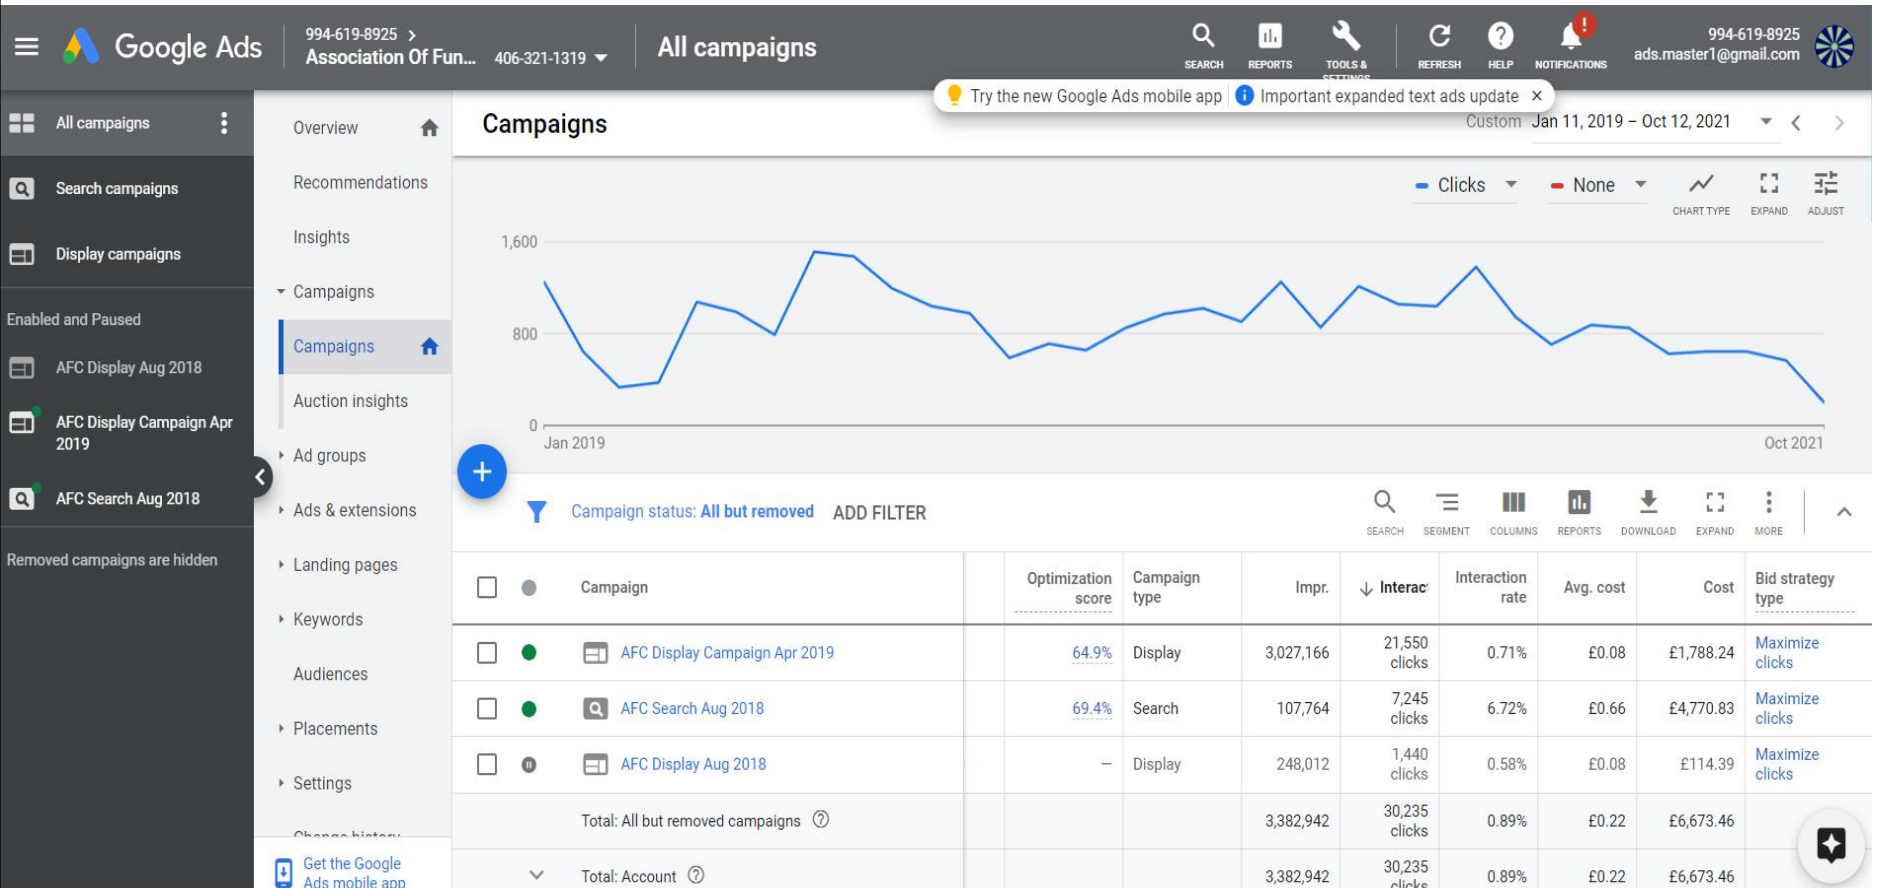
Google Ads
994-619-8925 >
Association Of Fun... 406-321-1319
All campaigns
SEARCH REPORTS TOOLS & SETTINGS REFRESH HELP NOTIFICATIONS
994-619-8925
ads.master1@gmail.com

All campaigns
Search campaigns
Display campaigns
Enabled and Paused
AFC Display Aug 2018
AFC Display Campaign Apr 2019
AFC Search Aug 2018
Removed campaigns are hidden

Overview
Recommendations
Insights
Campaigns
Campaigns
Auction insights
Ad groups
Ads & extensions
Landing pages
Keywords
Audiences
Placements
Settings
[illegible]
Get the Google Ads mobile app

Try the new Google Ads mobile app
Important expanded text ads update

Campaigns
Custom Jan 11, 2019 – Oct 12, 2021

Clicks
None
CHART TYPE EXPAND ADJUST

1,600
800
0
Jan 2019
Oct 2021

Campaign status: All but removed ADD FILTER
SEARCH SEGMENT COLUMNS REPORTS DOWNLOAD EXPAND MORE

| | | Campaign | Optimization score | Campaign type | Impr. | Interac | Interaction rate | Avg. cost | Cost | Bid strategy type |
|---|---|---|---|---|---|---|---|---|---|---|
| | | AFC Display Campaign Apr 2019 | 64.9% | Display | 3,027,166 | 21,550 clicks | 0.71% | £0.08 | £1,788.24 | Maximize clicks |
| | | AFC Search Aug 2018 | 69.4% | Search | 107,764 | 7,245 clicks | 6.72% | £0.66 | £4,770.83 | Maximize clicks |
| | | AFC Display Aug 2018 | – | Display | 248,012 | 1,440 clicks | 0.58% | £0.08 | £114.39 | Maximize clicks |
| | | Total: All but removed campaigns | | | 3,382,942 | 30,235 clicks | 0.89% | £0.22 | £6,673.46 | |
| | | Total: Account | | | 3,382,942 | 30,235 clicks | 0.89% | £0.22 | £6,673.46 | |